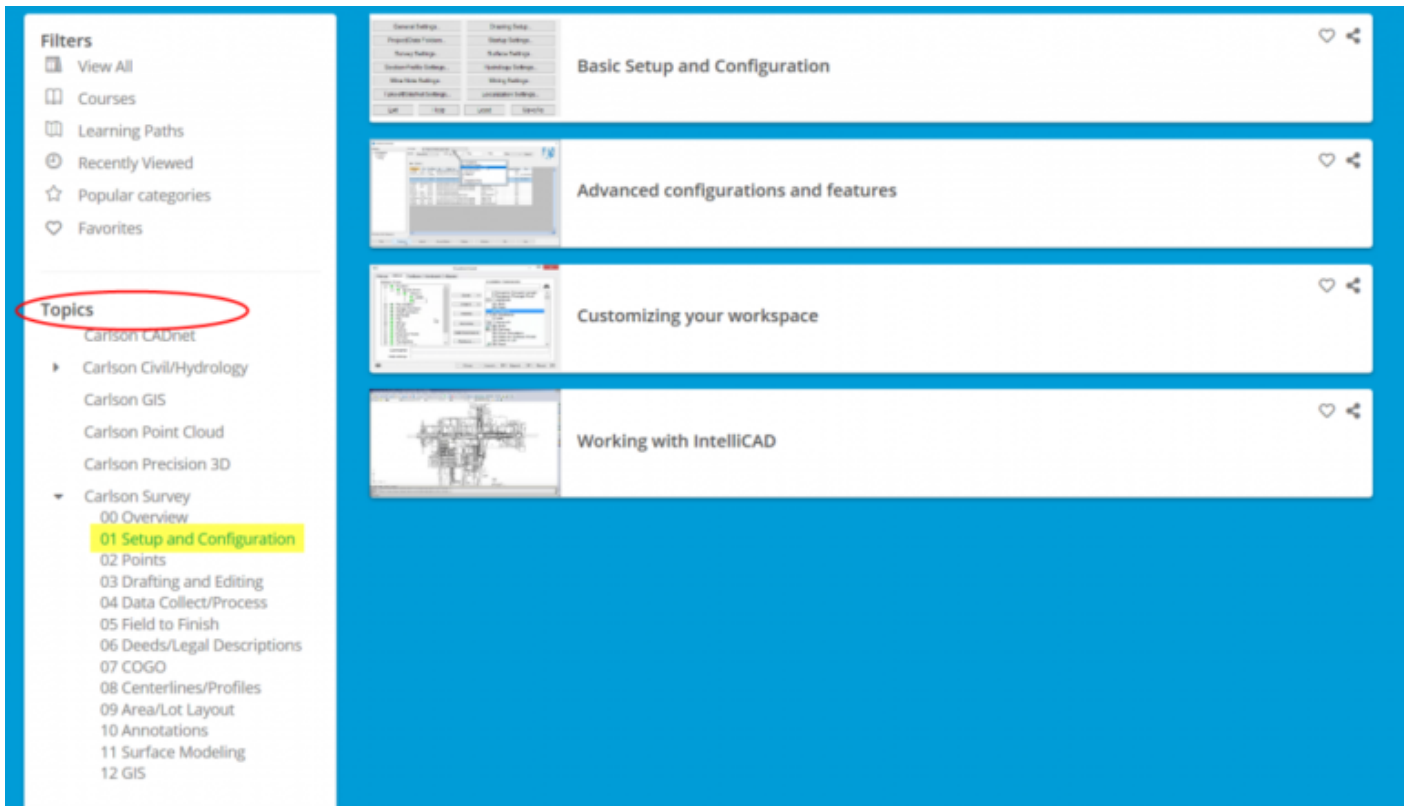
Filters
View All
Courses
Learning Paths
Recently Viewed
Popular categories
Favorites

Topics
Carlson CADnet
Carlson Civil/Hydrology
Carlson GIS
Carlson Point Cloud
Carlson Precision 3D
Carlson Survey
00 Overview
01 Setup and Configuration
02 Points
03 Drafting and Editing
04 Data Collect/Process
05 Field to Finish
06 Deeds/Legal Descriptions
07 COGO
08 Centerlines/Profiles
09 Area/Lot Layout
10 Annotations
11 Surface Modeling
12 GIS

Basic Setup and Configuration

Advanced configurations and features

Customizing your workspace

Working with IntelliCAD